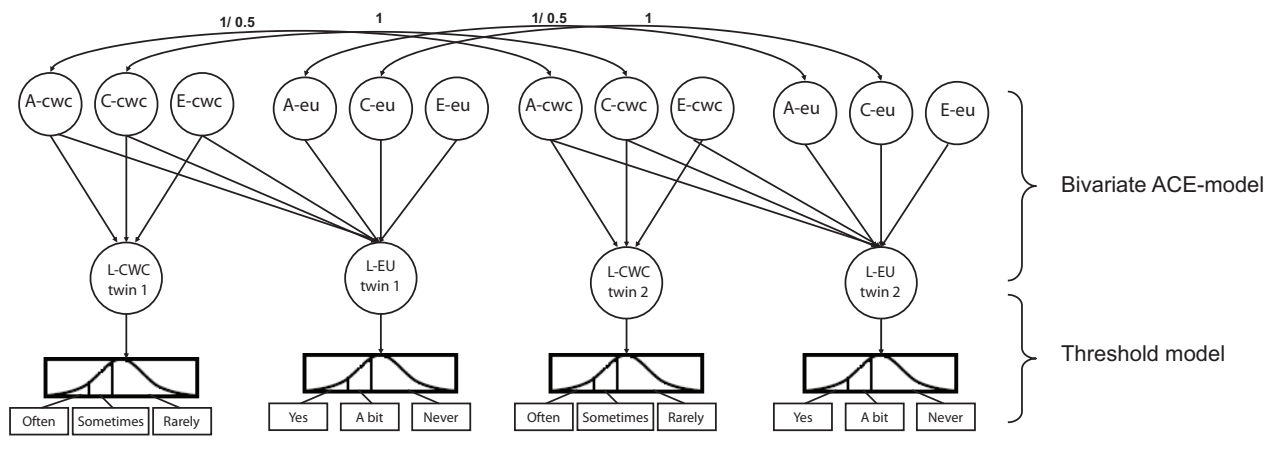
1/ 0.5
1
1/ 0.5
1

A-cwc
C-cwc
E-cwc
A-eu
C-eu
E-eu
A-cwc
C-cwc
E-cwc
A-eu
C-eu
E-eu

Bivariate ACE-model

L-CWC twin 1
L-EU twin 1
L-CWC twin 2
L-EU twin 2

Threshold model

Often
Sometimes
Rarely
Yes
A bit
Never
Often
Sometimes
Rarely
Yes
A bit
Never